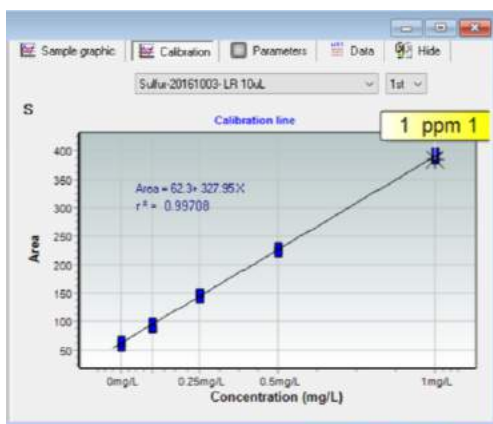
Sample graphic | Calibration | Parameters | Data | Hide

Sulfur-20161003- LR 10uL | 1st

S

Calibration line

1 ppm 1

Area = 62.3+ 327.95X
$r^2$ = 0.99708

400
350
300
250
200
150
100
50

Area

0mg/L
0.25mg/L
0.5mg/L
1mg/L

Concentration (mg/L)